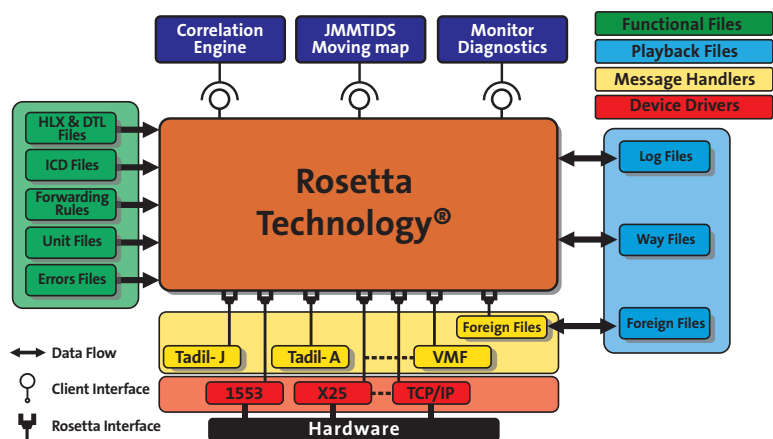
Correlation Engine

JMMTIDS Moving map

Monitor Diagnostics

Functional Files

Playback Files

Message Handlers

Device Drivers

HLX & DTL Files

ICD Files

Forwarding Rules

Unit Files

Errors Files

Rosetta Technology®

Log Files

Way Files

Foreign Files

Foreign Files

Tadil- J

Tadil- A

VMF

1553

X25

TCP/IP

Hardware

Data Flow

Client Interface

Rosetta Interface